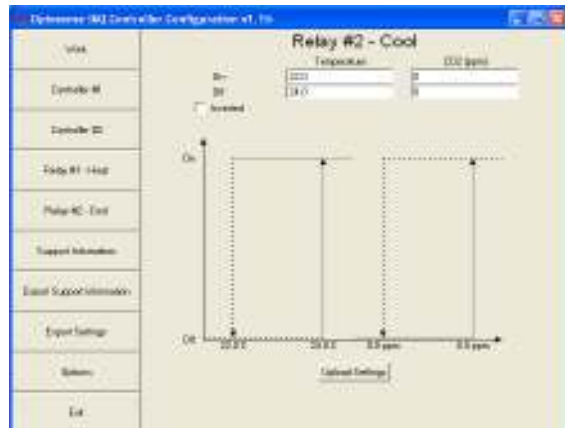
Optimiser IAQ Controller Configuration v1.15

Relay #2 - Cool

Temperature

CO2 (ppm)

On

Off

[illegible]

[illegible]

0

0

Inverted

On

Off

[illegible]

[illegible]

0.0 ppm

0.0 ppm

Upload Settings

View

Controller #1

Controller ID

Relay #1 - Heat

Relay #2 - Cool

Support Information

Export Support Information

Export Settings

Sensors

Exit